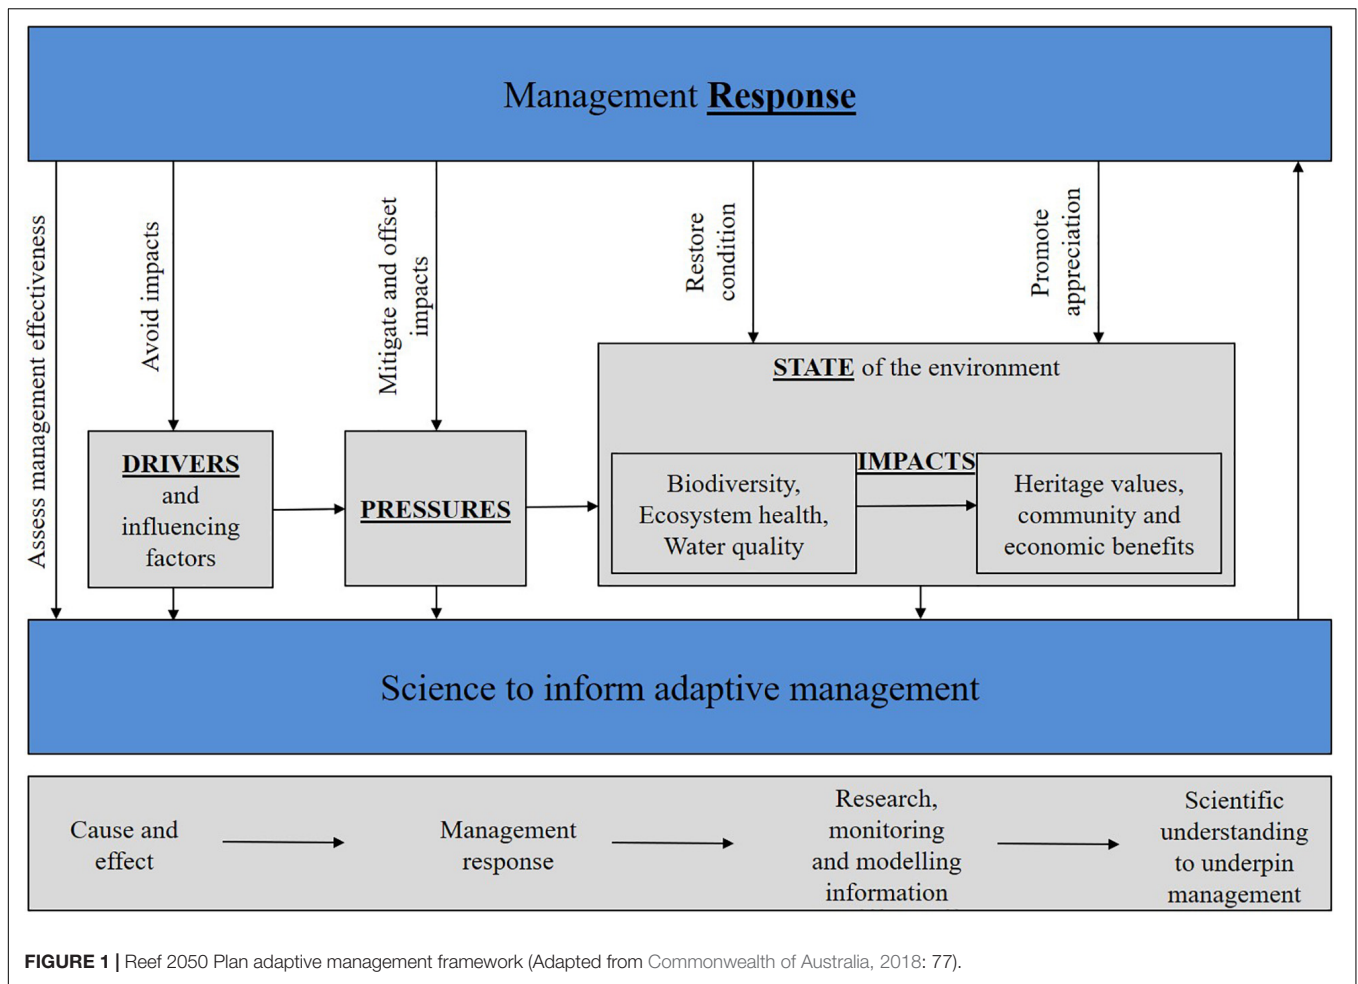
Management **Response**

Assess management effectiveness

Avoid impacts

Mitigate and offset impacts

Restore condition

Promote appreciation

DRIVERS and influencing factors

PRESSURES

STATE of the environment

IMPACTS

Biodiversity, Ecosystem health, Water quality

Heritage values, community and economic benefits

Science to inform adaptive management

Cause and effect

Management response

Research, monitoring and modelling information

Scientific understanding to underpin management

**FIGURE 1 |** Reef 2050 Plan adaptive management framework (Adapted from Commonwealth of Australia, 2018: 77).